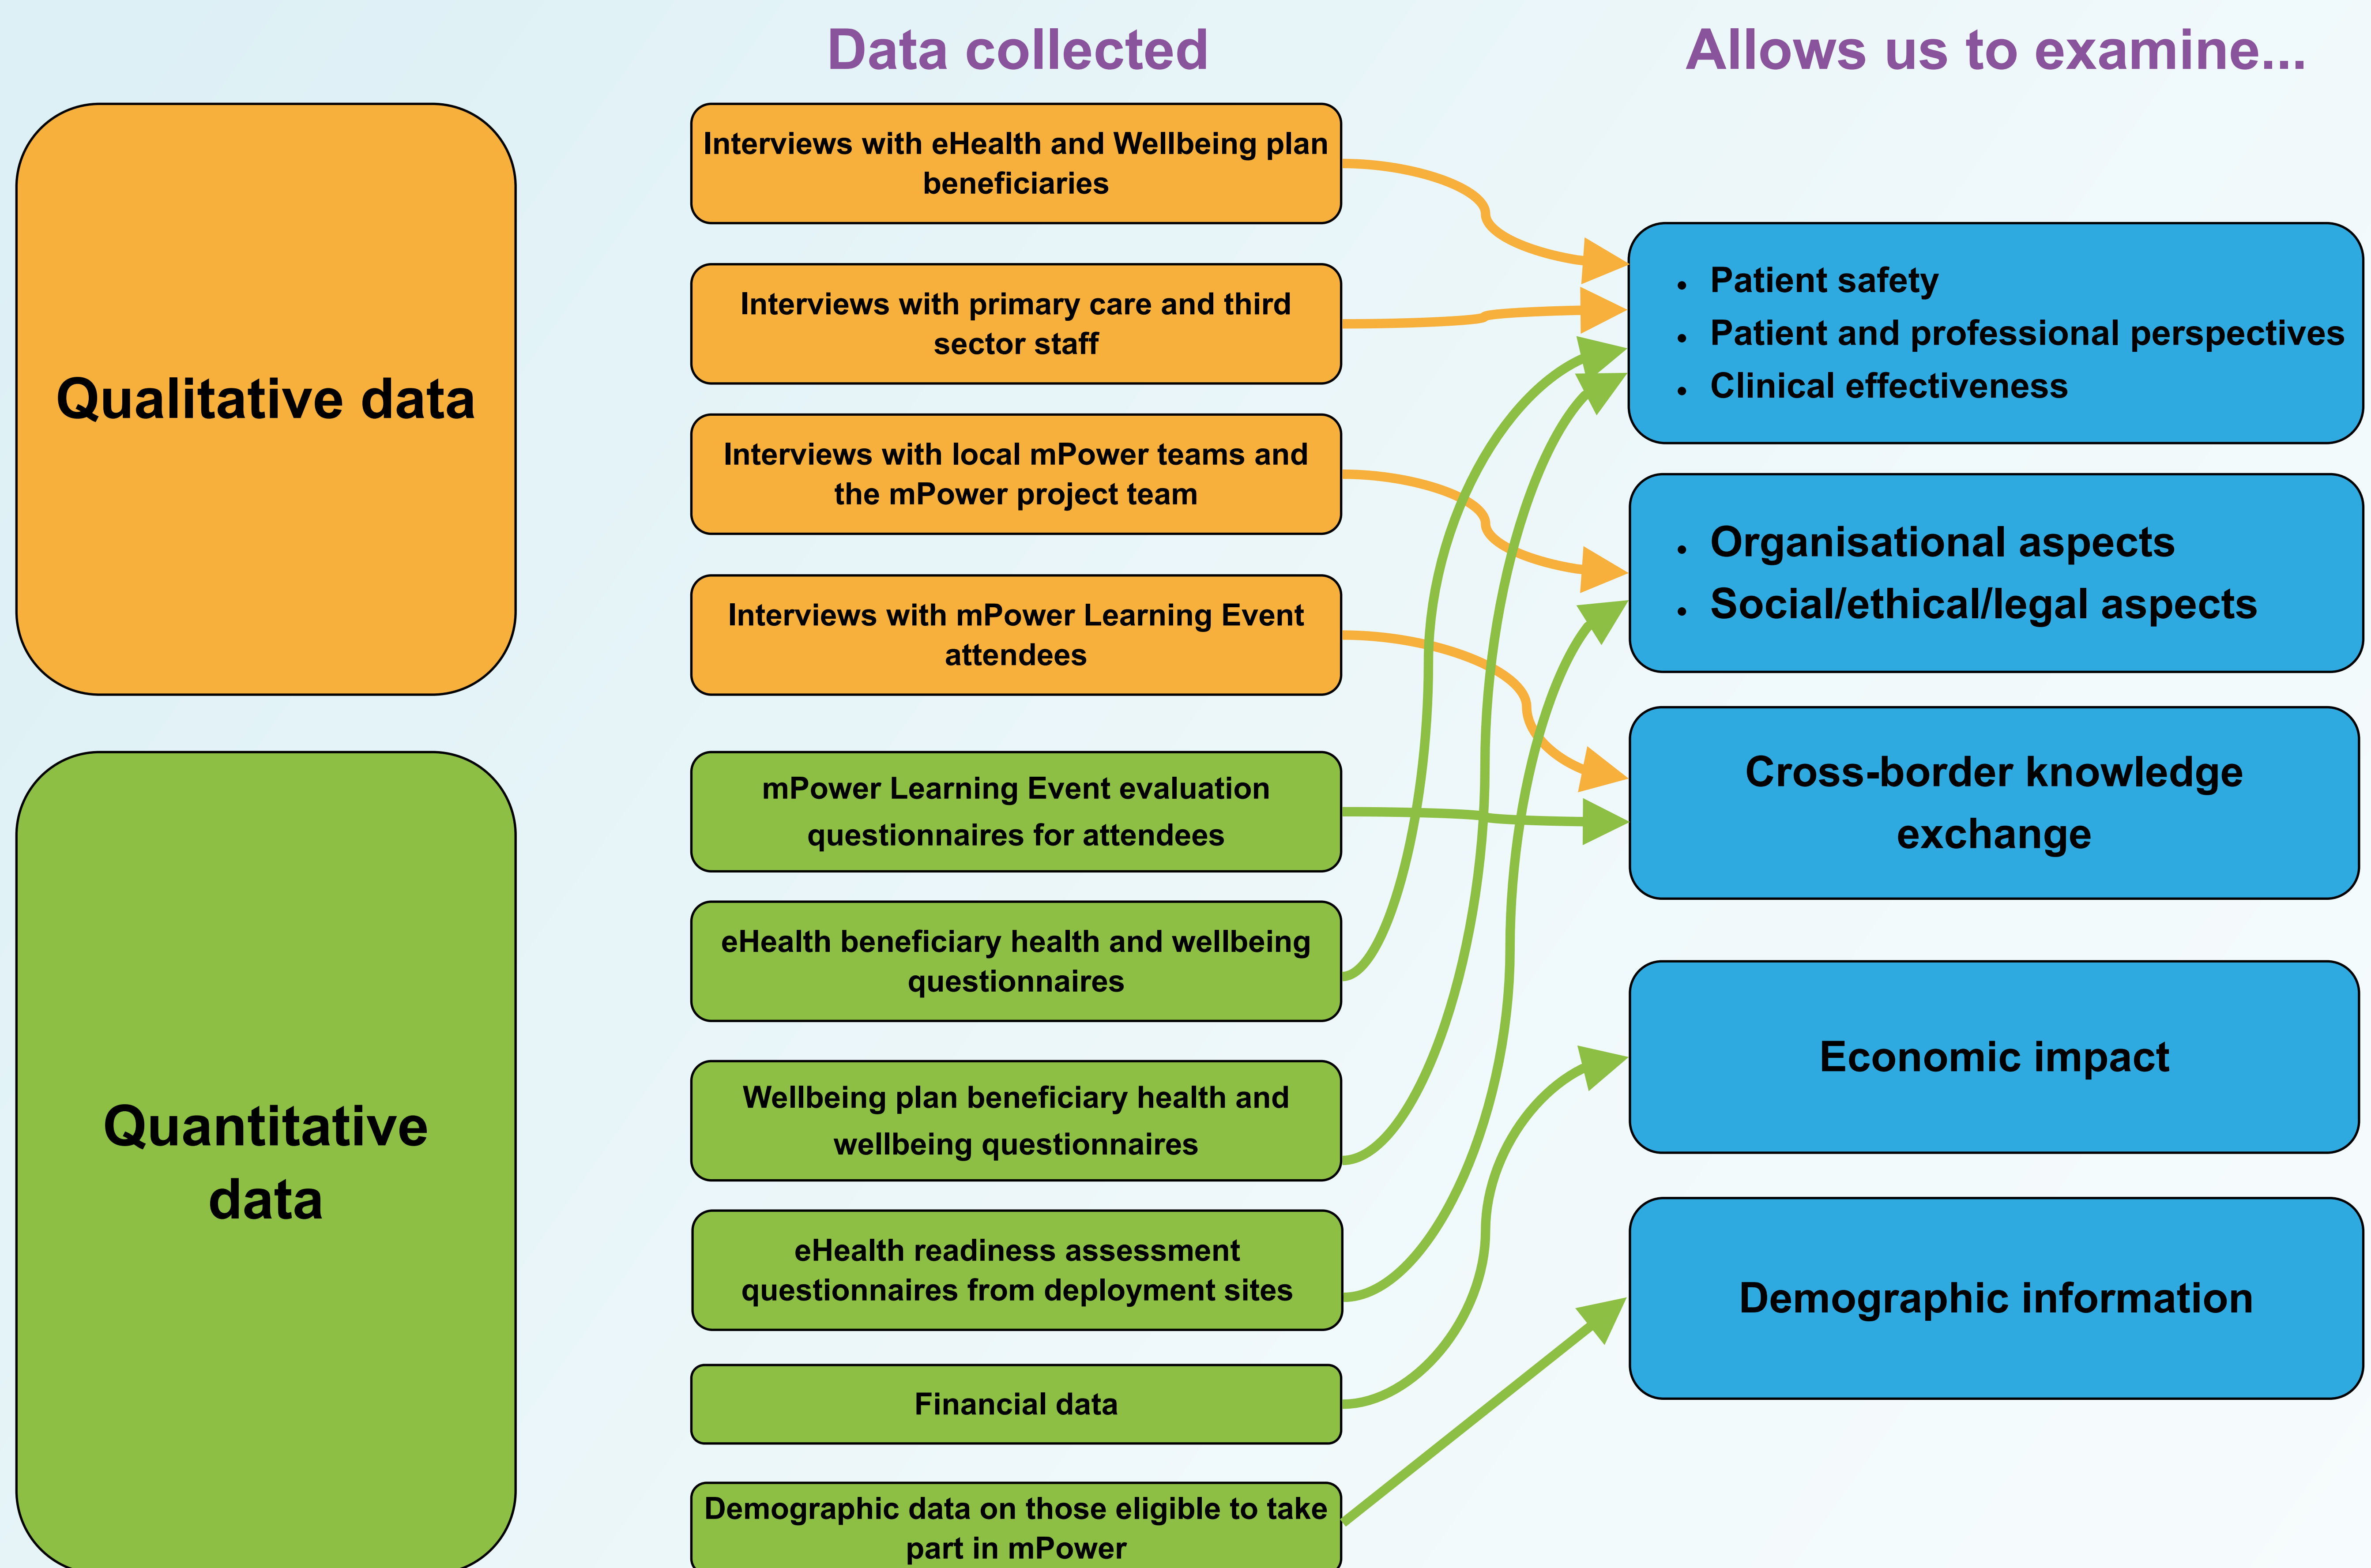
Data collected

Allows us to examine...

Qualitative data

Quantitative data

Interviews with eHealth and Wellbeing plan beneficiaries

Interviews with primary care and third sector staff

Interviews with local mPower teams and the mPower project team

Interviews with mPower Learning Event attendees

mPower Learning Event evaluation questionnaires for attendees

eHealth beneficiary health and wellbeing questionnaires

Wellbeing plan beneficiary health and wellbeing questionnaires

eHealth readiness assessment questionnaires from deployment sites

Financial data

Demographic data on those eligible to take part in mPower

- Patient safety
- Patient and professional perspectives
- Clinical effectiveness

- Organisational aspects
- Social/ethical/legal aspects

Cross-border knowledge exchange

Economic impact

Demographic information